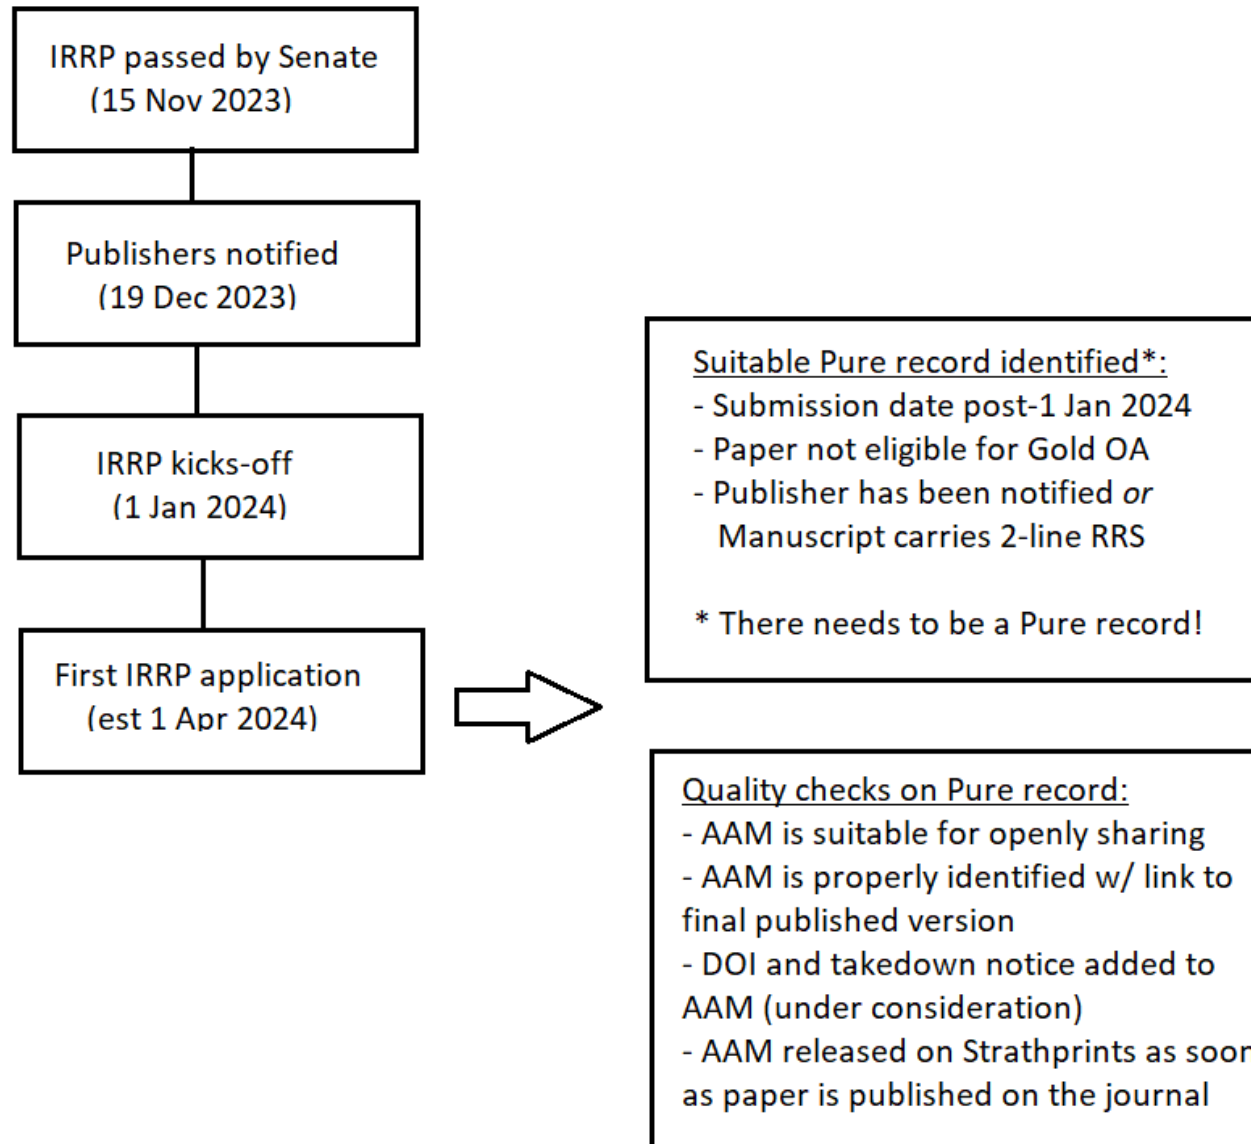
IRRP passed by Senate
(15 Nov 2023)

Publishers notified
(19 Dec 2023)

IRRP kicks-off
(1 Jan 2024)

First IRRP application
(est 1 Apr 2024)

Suitable Pure record identified*:
- Submission date post-1 Jan 2024
- Paper not eligible for Gold OA
- Publisher has been notified *or* Manuscript carries 2-line RRS

* There needs to be a Pure record!

Quality checks on Pure record:
- AAM is suitable for openly sharing
- AAM is properly identified w/ link to final published version
- DOI and takedown notice added to AAM (under consideration)
- AAM released on Strathprints as soon as paper is published on the journal